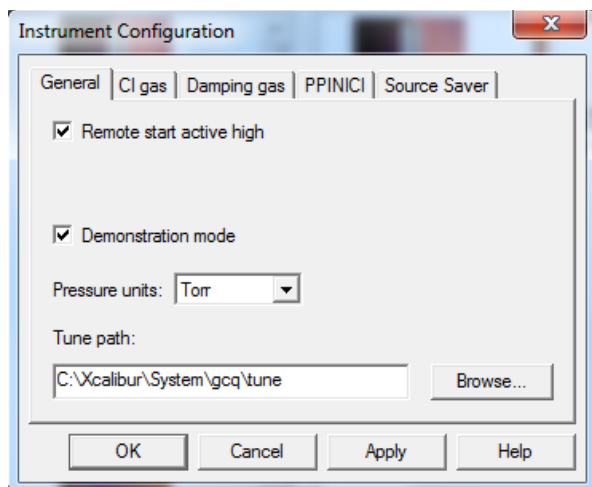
Instrument Configuration

X

General | CI gas | Damping gas | PPINICI | Source Saver

☑ Remote start active high

☑ Demonstration mode

Pressure units: Torr

Tune path:

C:\Xcalibur\System\gcq\tune

Browse...

OK

Cancel

Apply

Help